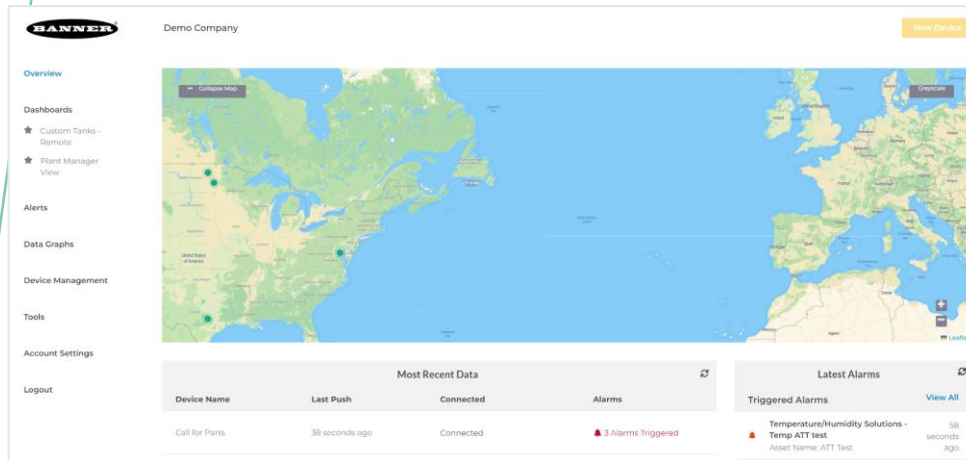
BANNER

Demo Company

New Device

Overview

Dashboards

Custom Tanks - Remote

Plant Manager View

Alerts

Data Graphs

Device Management

Tools

Account Settings

Logout

Collapse Map

Greyscale

United Kingdom

United States of America

+

−

Leaflet

Most Recent Data

| Device Name | Last Push | Connected | Alarms |
|---|---|---|---|
| Call for Parts | 38 seconds ago | Connected | 3 Alarms Triggered |

Latest Alarms

Triggered Alarms

View All

Temperature/Humidity Solutions - Temp ATT test

Asset Name: ATT Test

58 seconds ago